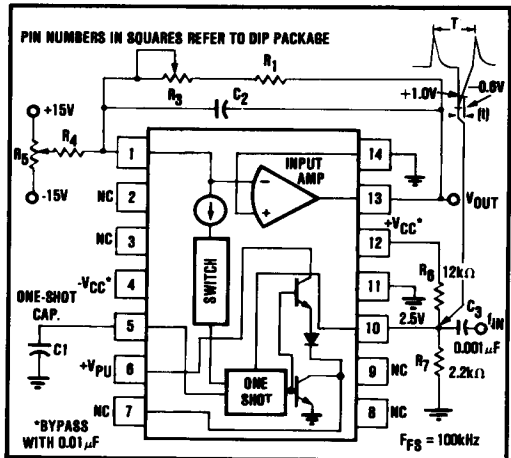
PIN NUMBERS IN SQUARES REFER TO DIP PACKAGE

T

+1.0V

-0.6V

(t)

$R_1$

$R_3$

$C_2$

+15V

$R_4$

$R_5$

-15V

1

14

INPUT AMP

NC 2

13

$V_{OUT}$

NC 3

12

$+V_{CC}$*

$-V_{CC}$* 4

SWITCH

11

$R_6$

12k$\Omega$

2.5V

ONE-SHOT CAP.

5

10

$C_3$

$f_{IN}$

C1

0.001$\mu$F

$+V_{PU}$ 6

ONE SHOT

9 NC

$R_7$

2.2k$\Omega$

NC 7

8 NC

*BYPASS WITH 0.01$\mu$F

$F_{FS}$ = 100kHz